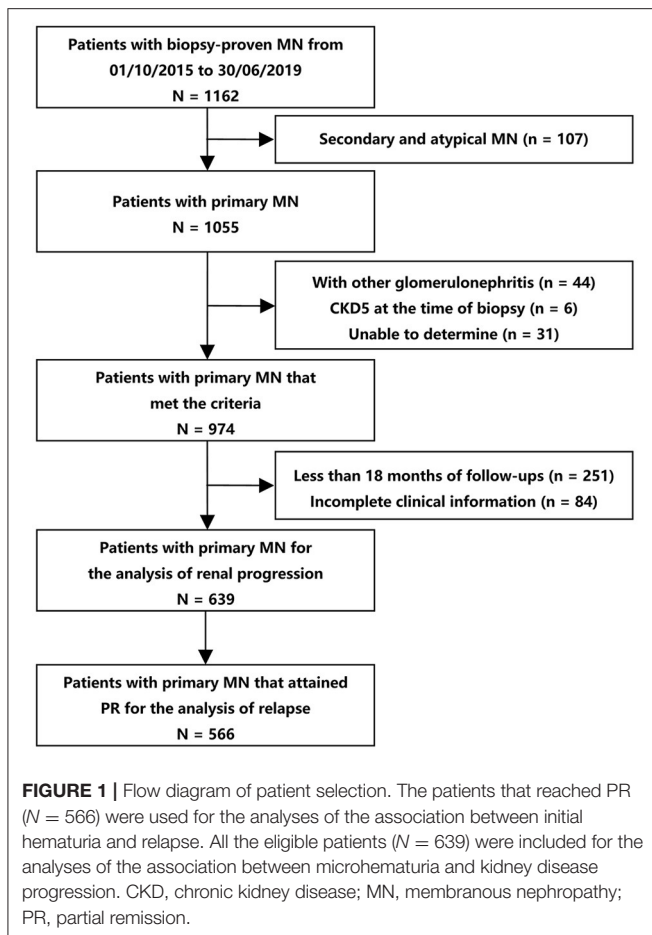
Patients with biopsy-proven MN from 01/10/2015 to 30/06/2019
N = 1162

Secondary and atypical MN (n = 107)

Patients with primary MN
N = 1055

With other glomerulonephritis (n = 44)
CKD5 at the time of biopsy (n = 6)
Unable to determine (n = 31)

Patients with primary MN that met the criteria
N = 974

Less than 18 months of follow-ups (n = 251)
Incomplete clinical information (n = 84)

Patients with primary MN for the analysis of renal progression
N = 639

Patients with primary MN that attained PR for the analysis of relapse
N = 566

**FIGURE 1 |** Flow diagram of patient selection. The patients that reached PR ($N = 566$) were used for the analyses of the association between initial hematuria and relapse. All the eligible patients ($N = 639$) were included for the analyses of the association between microhematuria and kidney disease progression. CKD, chronic kidney disease; MN, membranous nephropathy; PR, partial remission.